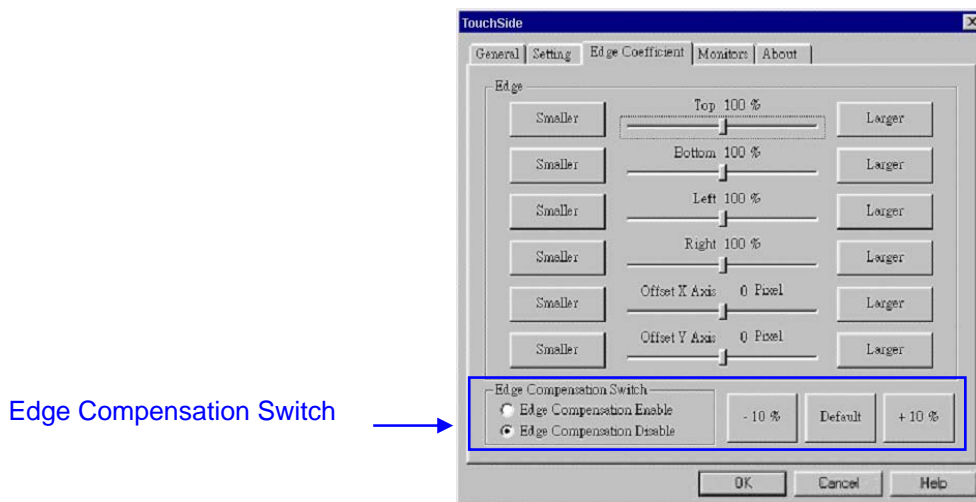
TouchSide

General | Setting | Edge Coefficient | Monitors | About

Edge

Smaller | Top 100 % | Larger

Smaller | Bottom 100 % | Larger

Smaller | Left 100 % | Larger

Smaller | Right 100 % | Larger

Smaller | Offset X Axis 0 Pixel | Larger

Smaller | Offset Y Axis 0 Pixel | Larger

Edge Compensation Switch

Edge Compensation Switch
Edge Compensation Enable
Edge Compensation Disable

- 10 %
Default
+ 10 %

OK
Cancel
Help